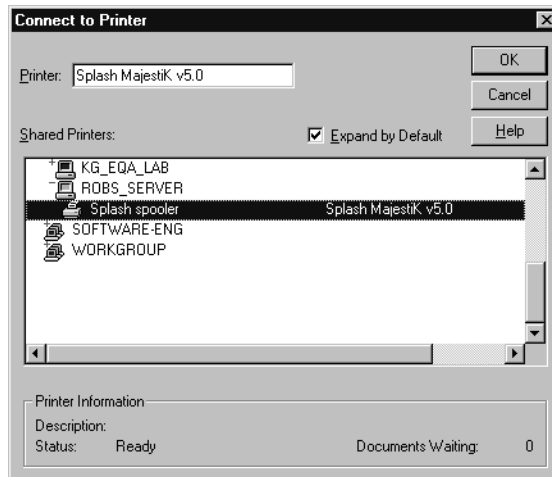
Connect to Printer

Printer: Splash MajestiK v5.0

OK

Cancel

Help

Shared Printers:

Expand by Default

KG_EQA_LAB
ROBS_SERVER
Splash spooler Splash MajestiK v5.0
SOFTWARE-ENG
WORKGROUP

Printer Information
Description:
Status: Ready
Documents Waiting: 0